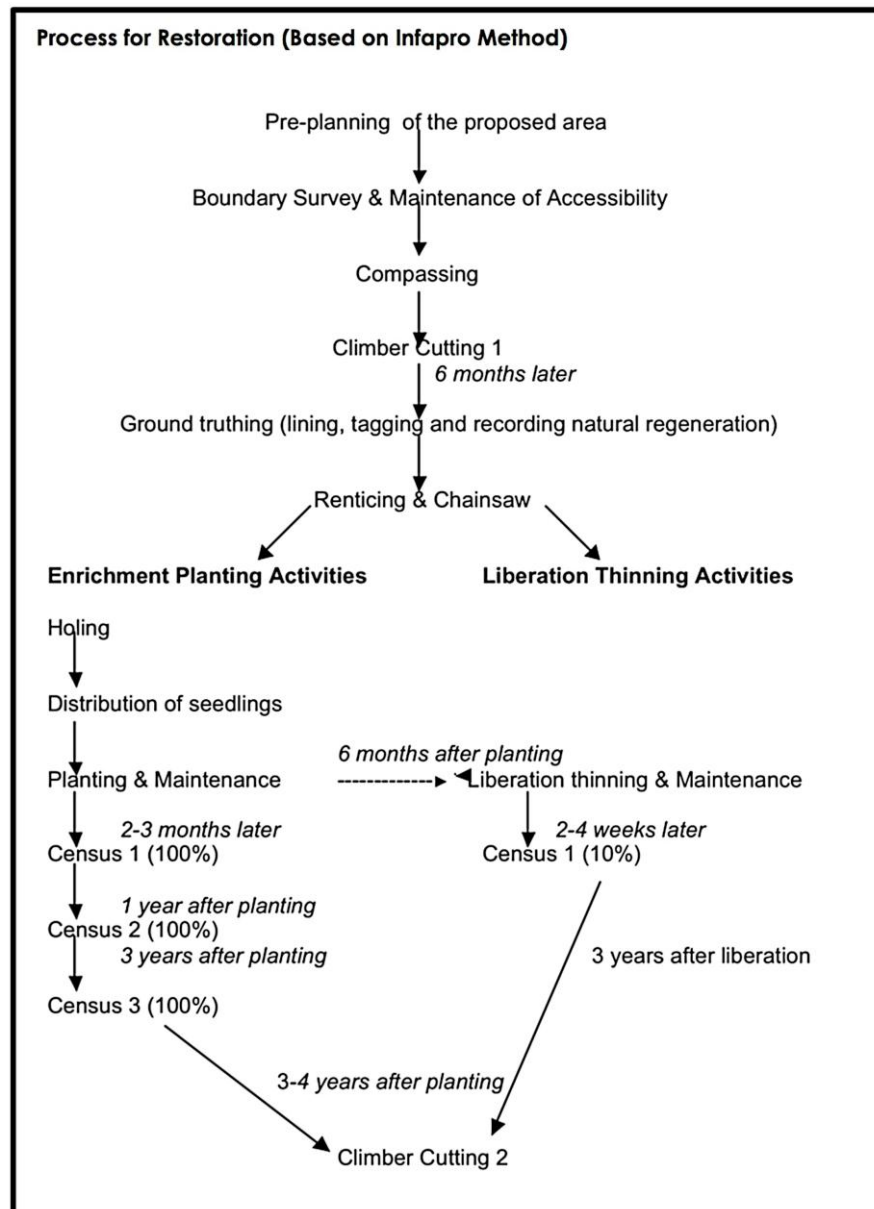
Process for Restoration (Based on Infapro Method)

Pre-planning of the proposed area

Boundary Survey & Maintenance of Accessibility

Compassing

Climber Cutting 1

6 months later

Ground truthing (lining, tagging and recording natural regeneration)

Renticing & Chainsaw

Enrichment Planting Activities

Liberation Thinning Activities

Holing

Distribution of seedlings

6 months after planting

Planting & Maintenance

Liberation thinning & Maintenance

2-3 months later

Census 1 (100%)

2-4 weeks later

Census 1 (10%)

1 year after planting

Census 2 (100%)

3 years after planting

3 years after liberation

Census 3 (100%)

3-4 years after planting

Climber Cutting 2